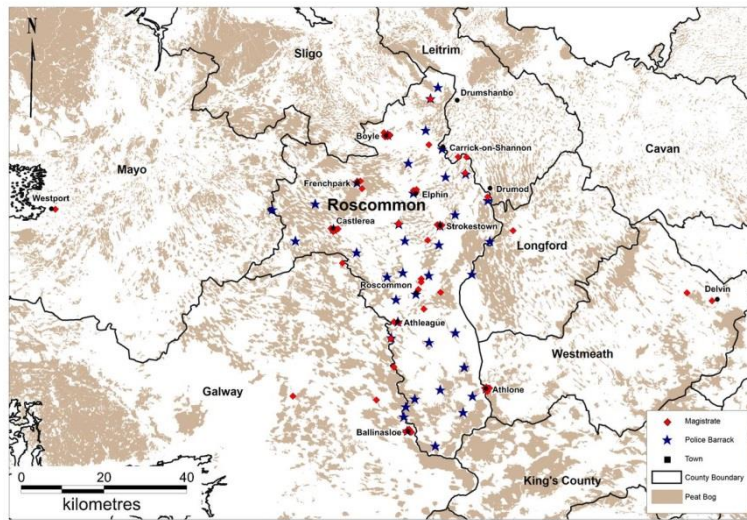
N

Sligo

Leitrim

Drumshanbo

Boyle

Carrick-on-Shannon

Cavan

Mayo

Frenchpark

Elphin

Drumod

Westport

Roscommon

Castlerea

Strokestown

Longford

Delvin

Roscommon

Athleague

Westmeath

Galway

Athlone

Ballinasloe

0 20 40
kilometres

King's County

Magistrate
Police Barrack
Town
County Boundary
Peat Bog